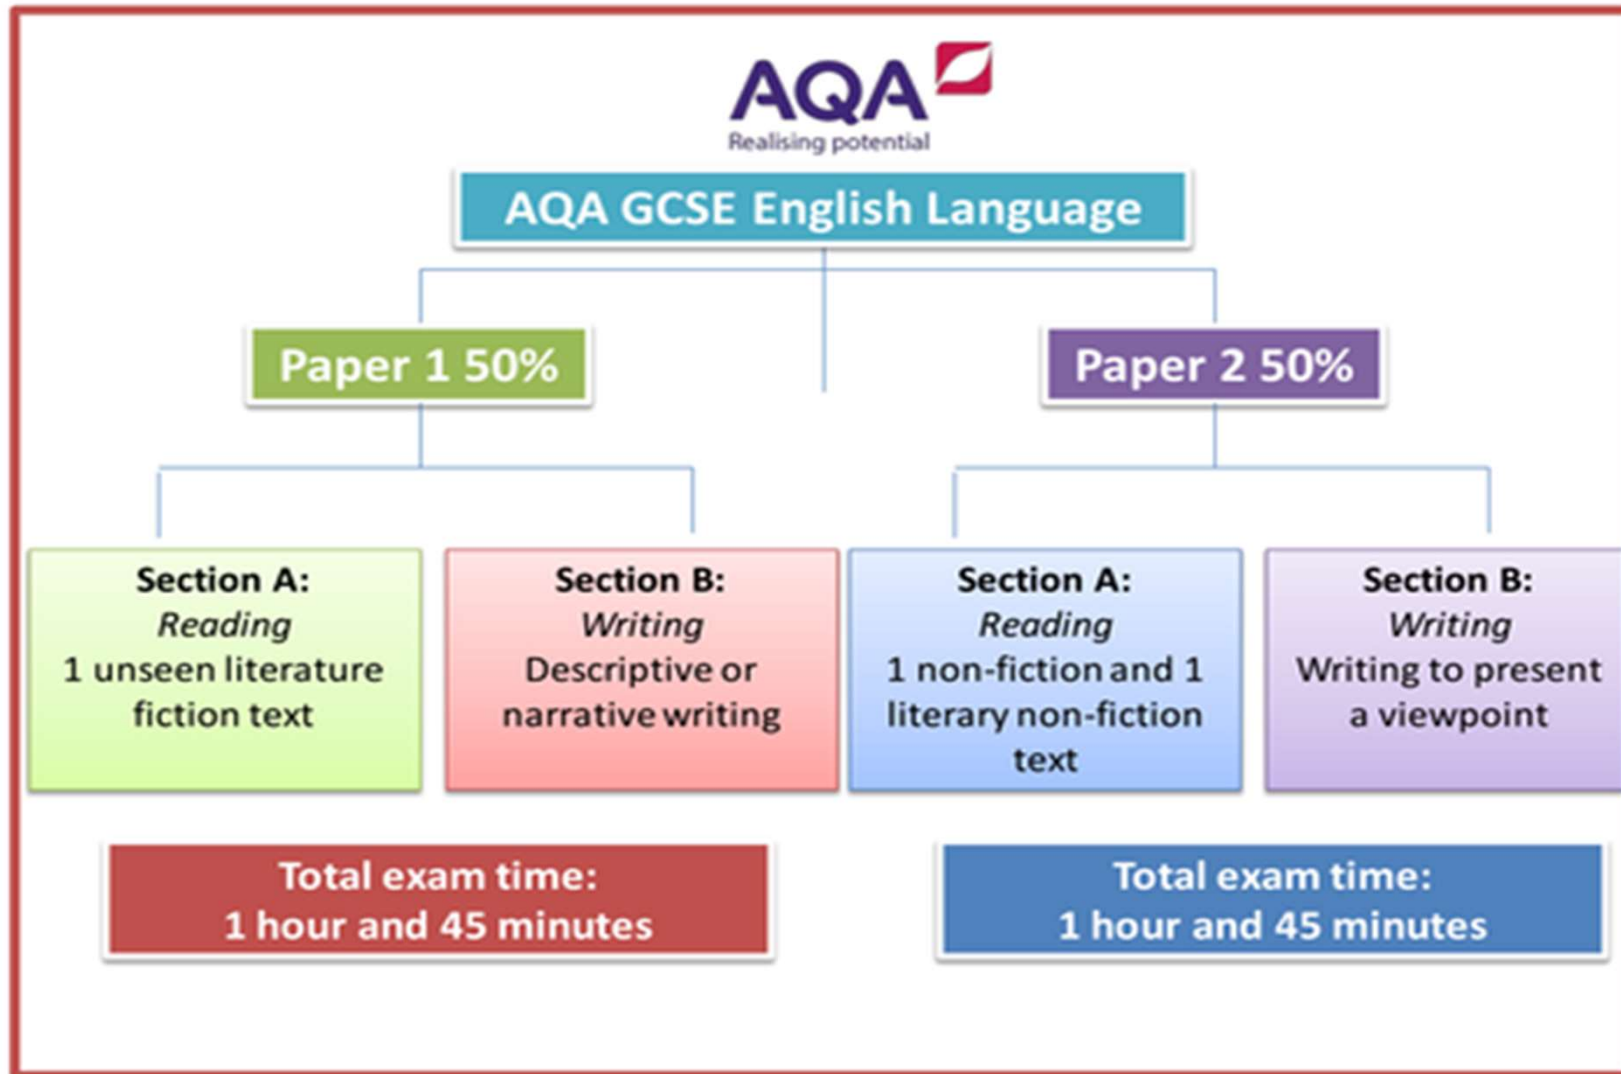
AQA
Realising potential

AQA GCSE English Language

Paper 1 50%

Paper 2 50%

**Section A:**
*Reading*
1 unseen literature fiction text

**Section B:**
*Writing*
Descriptive or narrative writing

**Section A:**
*Reading*
1 non-fiction and 1 literary non-fiction text

**Section B:**
*Writing*
Writing to present a viewpoint

Total exam time:
1 hour and 45 minutes

Total exam time:
1 hour and 45 minutes